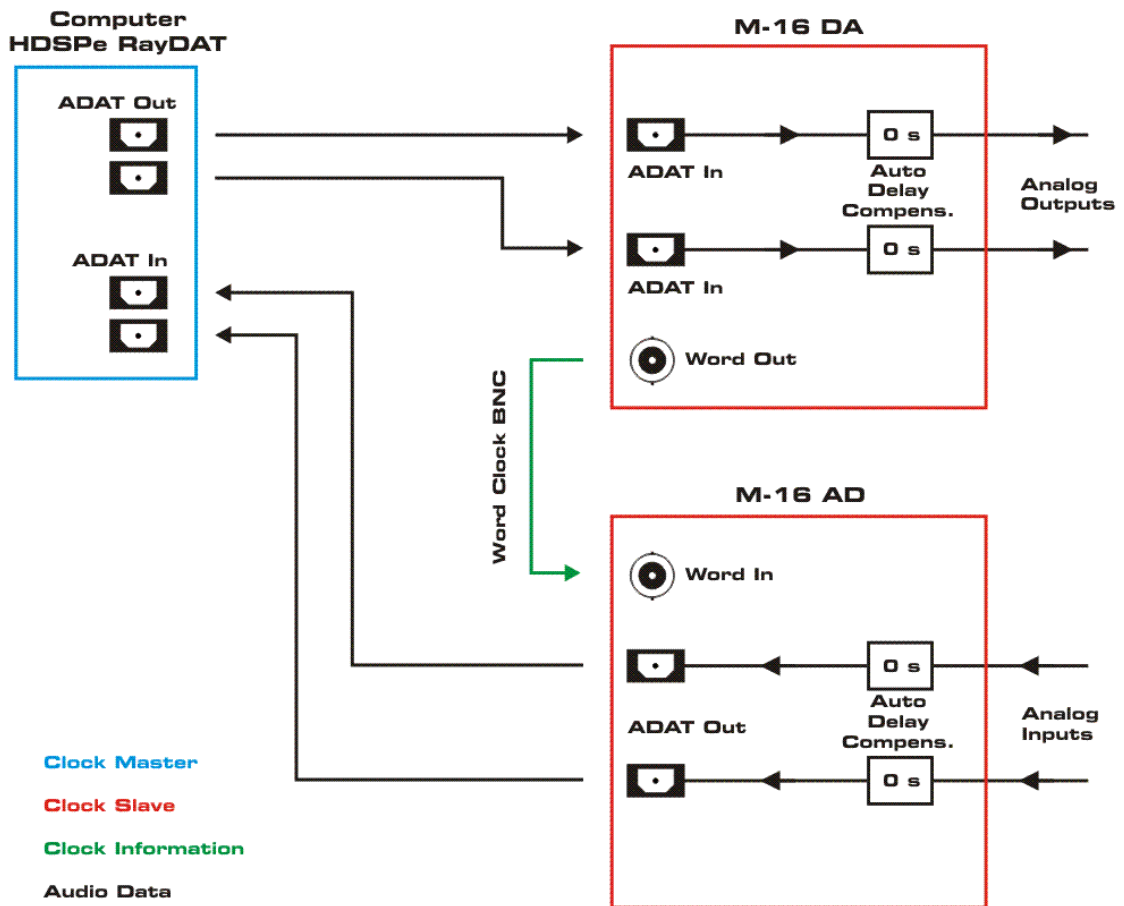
Computer
HDSPe RayDAT

ADAT Out

ADAT In

M-16 DA

ADAT In

0 s

Auto
Delay
Compens.

Analog
Outputs

ADAT In

0 s

Word Out

Word Clock BNC

M-16 AD

Word In

0 s

ADAT Out

Auto
Delay
Compens.

Analog
Inputs

0 s

Clock Master

Clock Slave

Clock Information

Audio Data